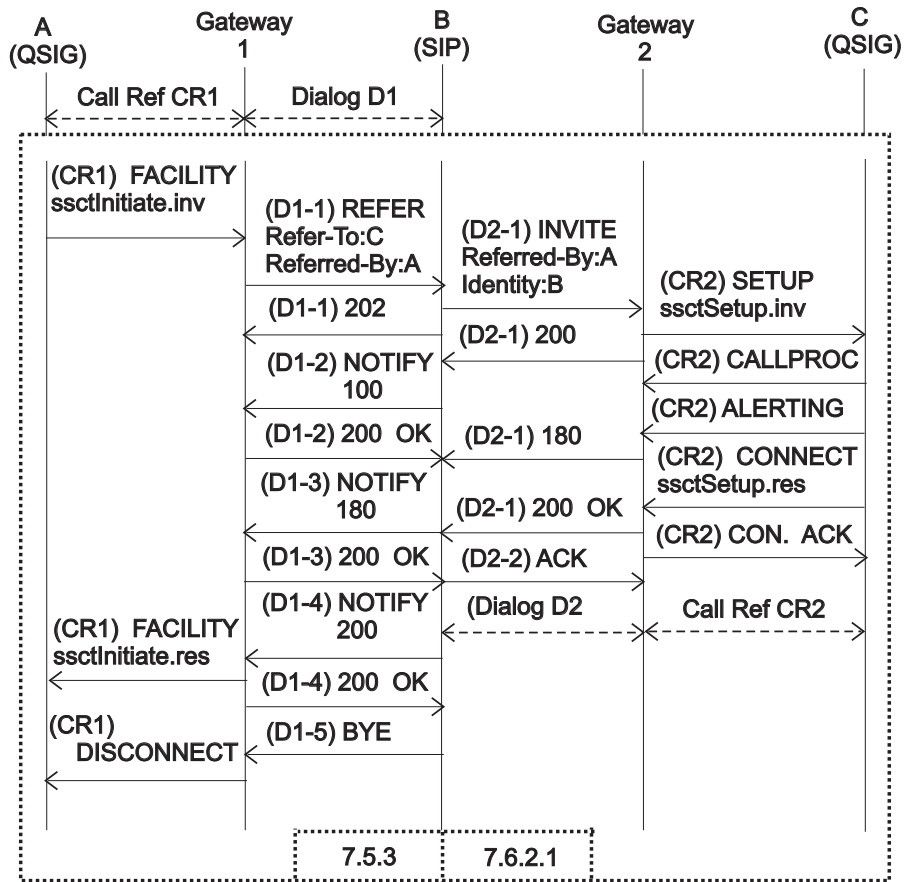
A (QSIG)

Gateway 1

B (SIP)

Gateway 2

C (QSIG)

Call Ref CR1

Dialog D1

(CR1) FACILITY ssctInitiate.inv

(D1-1) REFER Refer-To:C Referred-By:A

(D2-1) INVITE Referred-By:A Identity:B

(CR2) SETUP ssctSetup.inv

(D1-1) 202

(D2-1) 200

(CR2) CALLPROC

(D1-2) NOTIFY 100

(CR2) ALERTING

(D1-2) 200 OK

(D2-1) 180

(CR2) CONNECT ssctSetup.res

(D1-3) NOTIFY 180

(D2-1) 200 OK

(CR2) CON. ACK

(D1-3) 200 OK

(D2-2) ACK

(D1-4) NOTIFY 200

(Dialog D2

Call Ref CR2

(CR1) FACILITY ssctInitiate.res

(D1-4) 200 OK

(CR1) DISCONNECT

(D1-5) BYE

7.5.3

7.6.2.1